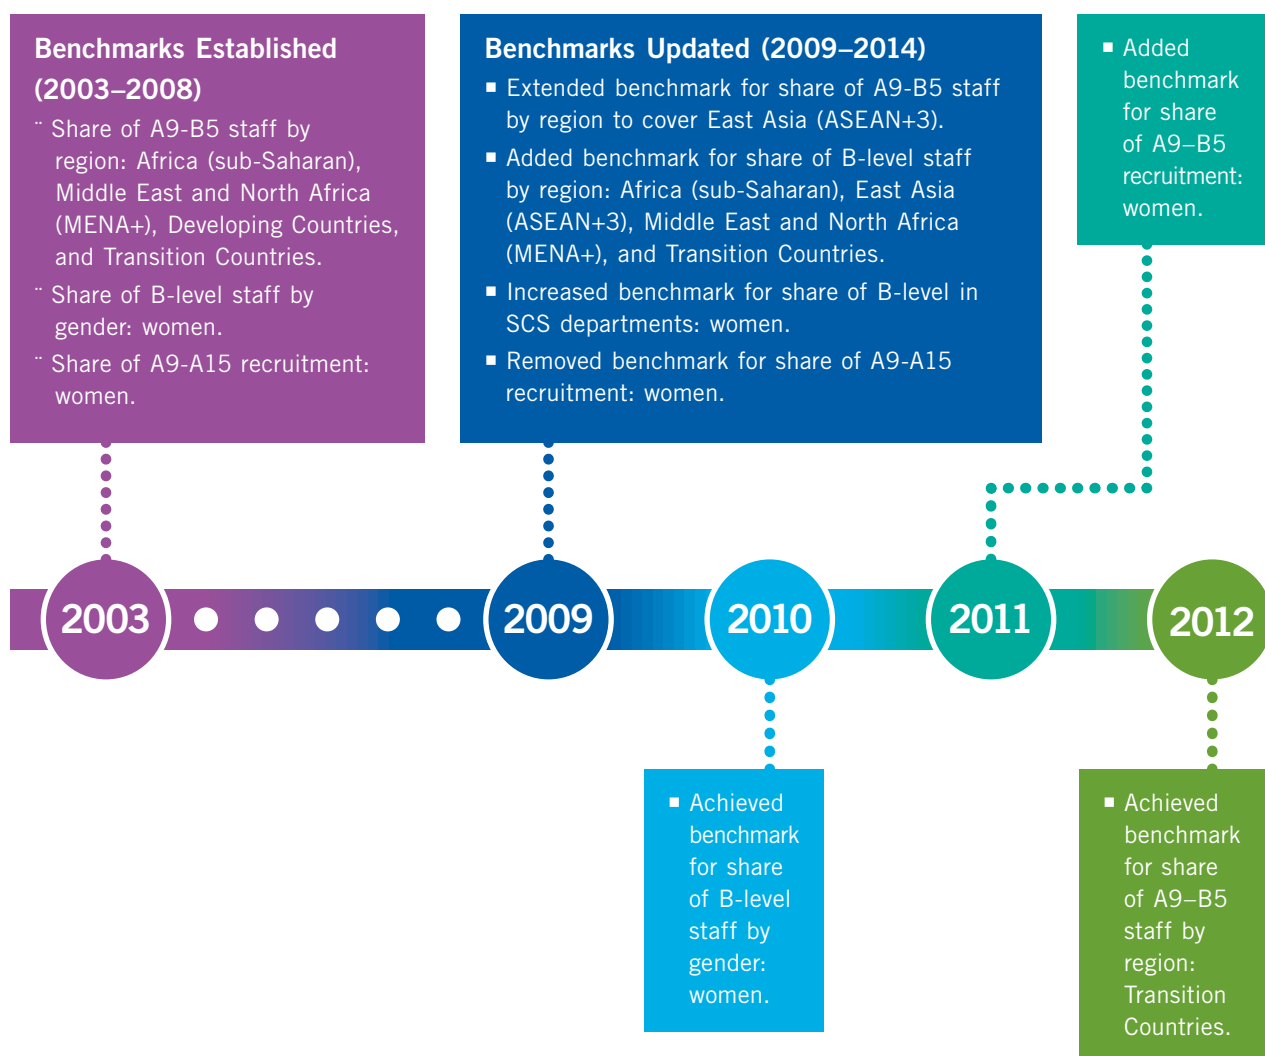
Benchmarks Established (2003–2008)

¨ Share of A9-B5 staff by region: Africa (sub-Saharan), Middle East and North Africa (MENA+), Developing Countries, and Transition Countries.

¨ Share of B-level staff by gender: women.

¨ Share of A9-A15 recruitment: women.

Benchmarks Updated (2009–2014)

■ Extended benchmark for share of A9-B5 staff by region to cover East Asia (ASEAN+3).

■ Added benchmark for share of B-level staff by region: Africa (sub-Saharan), East Asia (ASEAN+3), Middle East and North Africa (MENA+), and Transition Countries.

■ Increased benchmark for share of B-level in SCS departments: women.

■ Removed benchmark for share of A9-A15 recruitment: women.

■ Added benchmark for share of A9–B5 recruitment: women.

2003

2009

2010

2011

2012

■ Achieved benchmark for share of B-level staff by gender: women.

■ Achieved benchmark for share of A9–B5 staff by region: Transition Countries.